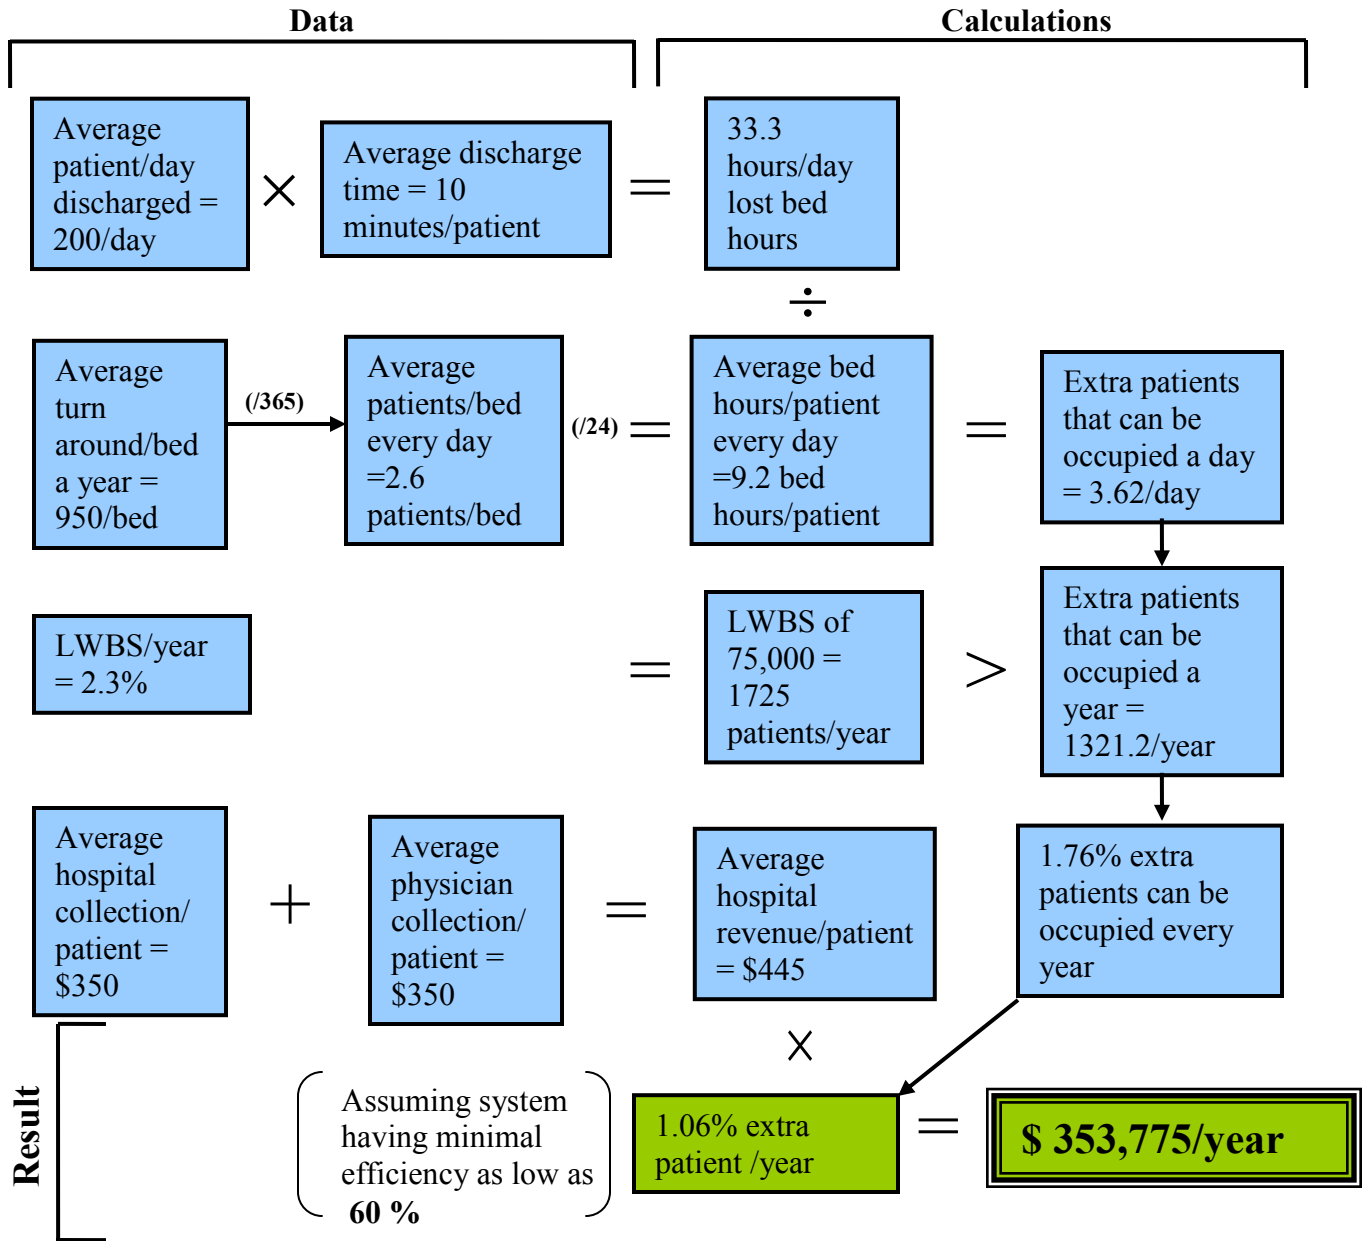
Data

Calculations

Average patient/day discharged = 200/day

×

Average discharge time = 10 minutes/patient

=

33.3 hours/day lost bed hours

÷

Average turn around/bed a year = 950/bed

(/365)

Average patients/bed every day =2.6 patients/bed

(/24)

=

Average bed hours/patient every day =9.2 bed hours/patient

=

Extra patients that can be occupied a day = 3.62/day

LWBS/year = 2.3%

=

LWBS of 75,000 = 1725 patients/year

>

Extra patients that can be occupied a year = 1321.2/year

Average hospital collection/ patient = $350

+

Average physician collection/ patient = $350

=

Average hospital revenue/patient = $445

1.76% extra patients can be occupied every year

×

Result

Assuming system having minimal efficiency as low as 60 %

1.06% extra patient /year

=

$ 353,775/year